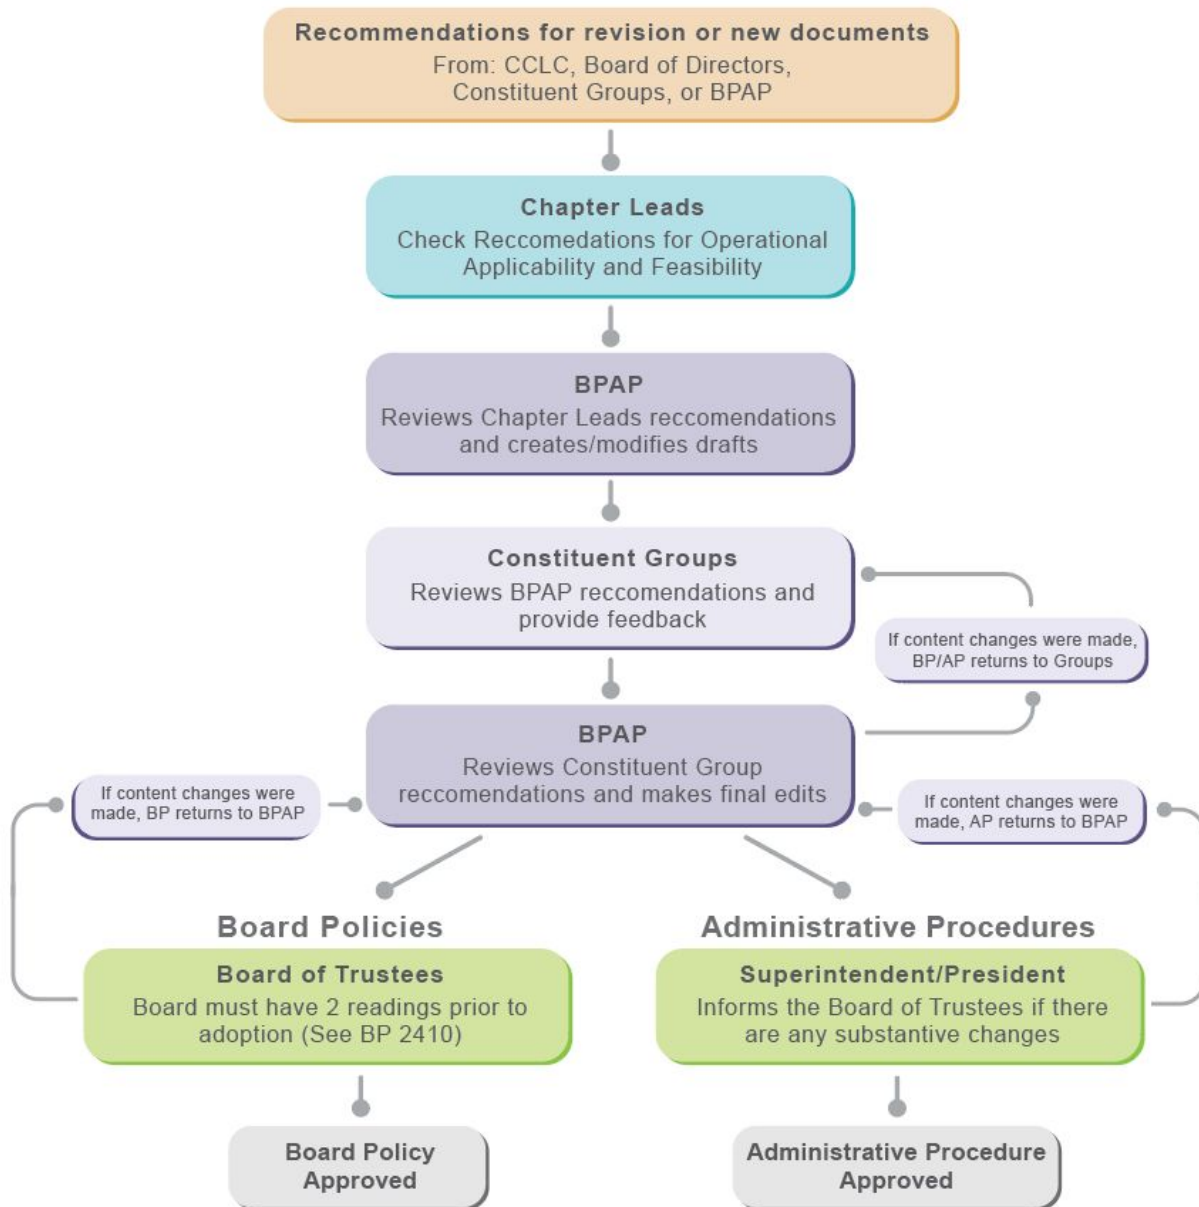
Recommendations for revision or new documents
From: CCLC, Board of Directors, Constituent Groups, or BPAP

Chapter Leads
Check Reccomedations for Operational Applicability and Feasibility

BPAP
Reviews Chapter Leads reccomendations and creates/modifies drafts

Constituent Groups
Reviews BPAP reccomendations and provide feedback

If content changes were made, BP/AP returns to Groups

BPAP
Reviews Constituent Group reccomendations and makes final edits

If content changes were made, BP returns to BPAP

If content changes were made, AP returns to BPAP

Board Policies

Board of Trustees
Board must have 2 readings prior to adoption (See BP 2410)

Administrative Procedures

Superintendent/President
Informs the Board of Trustees if there are any substantive changes

Board Policy Approved

Administrative Procedure Approved